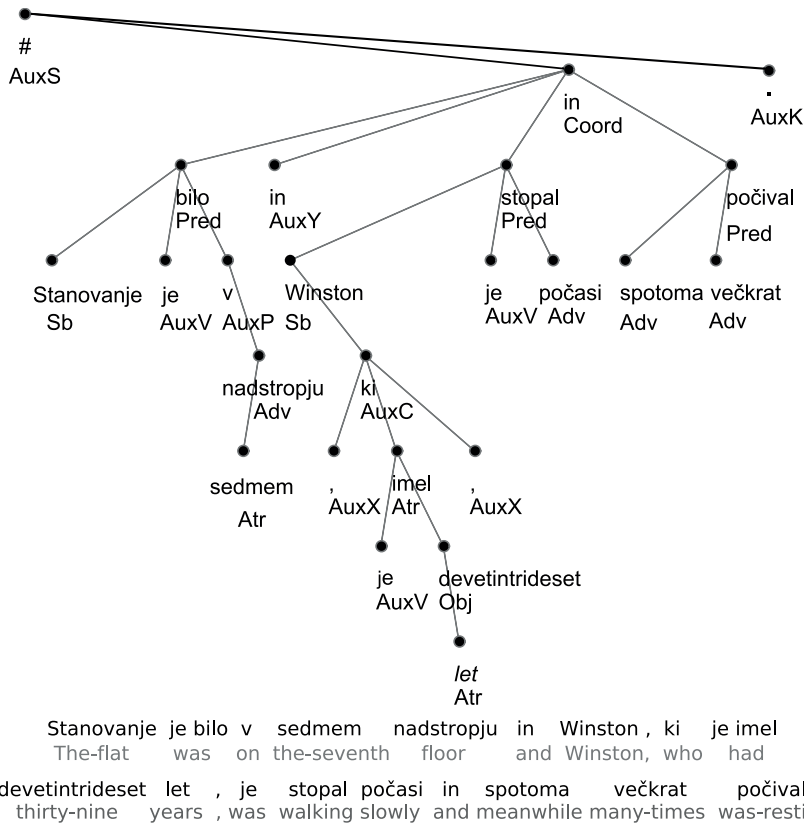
#
AuxS

in
Coord

.
AuxK

bilo
Pred

in
AuxY

stopal
Pred

počival
Pred

Stanovanje
Sb

je
AuxV

v
AuxP

Winston
Sb

je
AuxV

počasi
Adv

spotoma
Adv

večkrat
Adv

nadstropju
Adv

ki
AuxC

sedmem
Atr

,
AuxX

imel
Atr

,
AuxX

je
AuxV

devetintrideset
Obj

let
Atr

Stanovanje je bilo v sedmem nadstropju in Winston , ki je imel
The-flat was on the-seventh floor and Winston, who had

devetintrideset let , je stopal počasi in spotoma večkrat počival
thirty-nine years , was walking slowly and meanwhile many-times was-resti